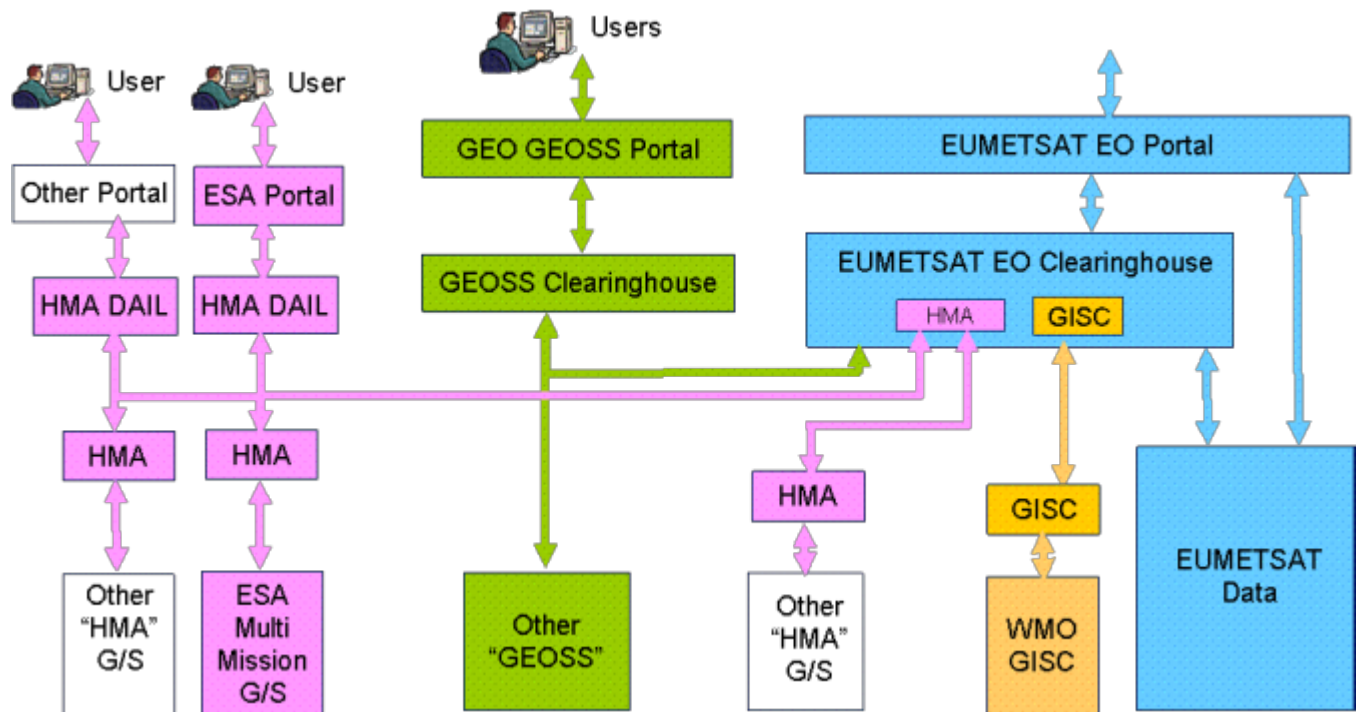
User

User

Users

GEO GEOSS Portal

EUMETSAT EO Portal

Other Portal

ESA Portal

GEOSS Clearinghouse

EUMETSAT EO Clearinghouse

HMA DAIL

HMA DAIL

HMA

GISC

HMA

HMA

HMA

GISC

EUMETSAT Data

Other "HMA" G/S

ESA Multi Mission G/S

Other "GEOSS"

Other "HMA" G/S

WMO GISC